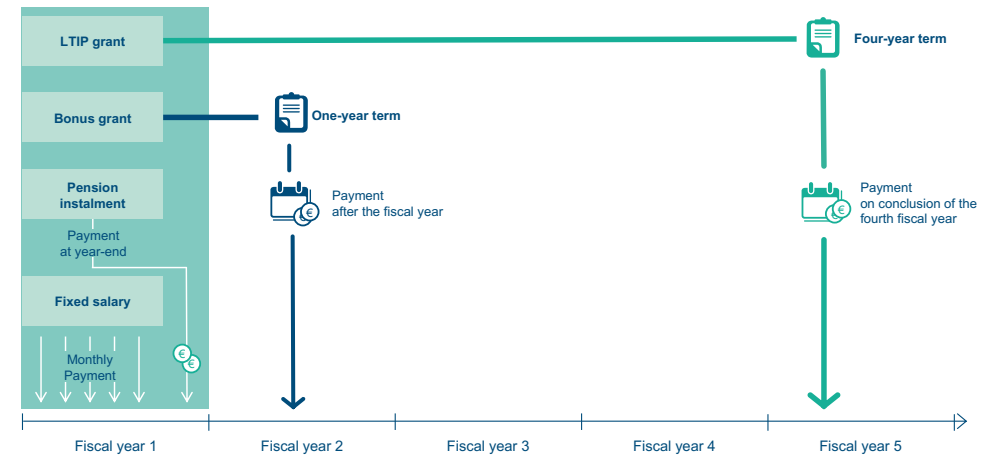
LTIP grant

Four-year term

Bonus grant

One-year term

Pension instalment

Payment after the fiscal year

Payment on conclusion of the fourth fiscal year

Payment at year-end

Fixed salary

€

€

€

€

€

Monthly Payment

Fiscal year 1

Fiscal year 2

Fiscal year 3

Fiscal year 4

Fiscal year 5